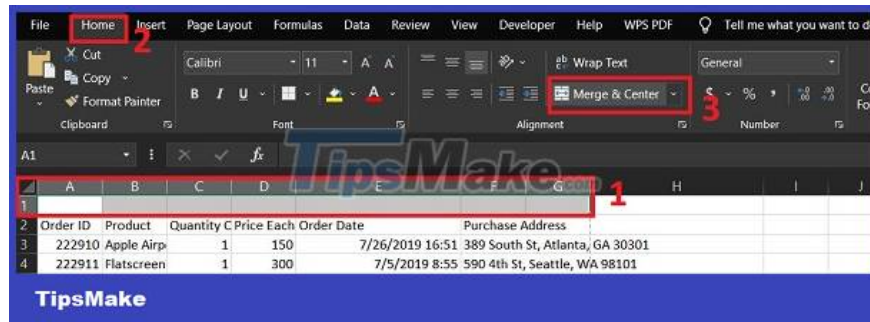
File Home Insert Page Layout Formulas Data Review View Developer Help WPS PDF Tell me what you want to d

2

Cut
Copy
Paste
Format Painter
Clipboard

Calibri 11 A A
B I U
Font

Wrap Text
Merge & Center
Alignment

3

General
$ % ,
Number

A1 fx

TipsMake.com

| | A | B | C | D | E | F | G | H | I | J |
|---|---|---|---|---|---|---|---|---|---|---|
| 1 | | | | | | | | | | |
| 2 | Order ID | Product | Quantity C | Price Each | Order Date | Purchase Address | | | | |
| 3 | 222910 | Apple Airp | 1 | 150 | 7/26/2019 16:51 | 389 South St, Atlanta, GA 30301 | | | | |
| 4 | 222911 | Flatscreen | 1 | 300 | 7/5/2019 8:55 | 590 4th St, Seattle, WA 98101 | | | | |

1

TipsMake